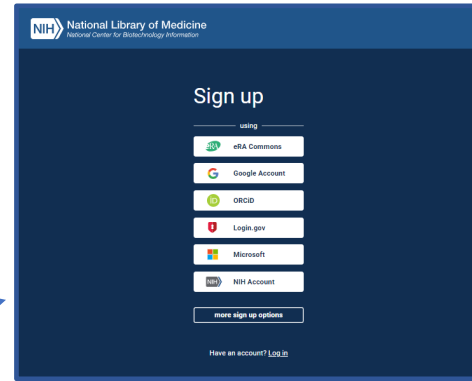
NIH National Library of Medicine
National Center for Biotechnology Information

Sign up

using

eRA eRA Commons

Google Account

iD ORCiD

Login.gov

Microsoft

NIH NIH Account

more sign up options

Have an account? Log in